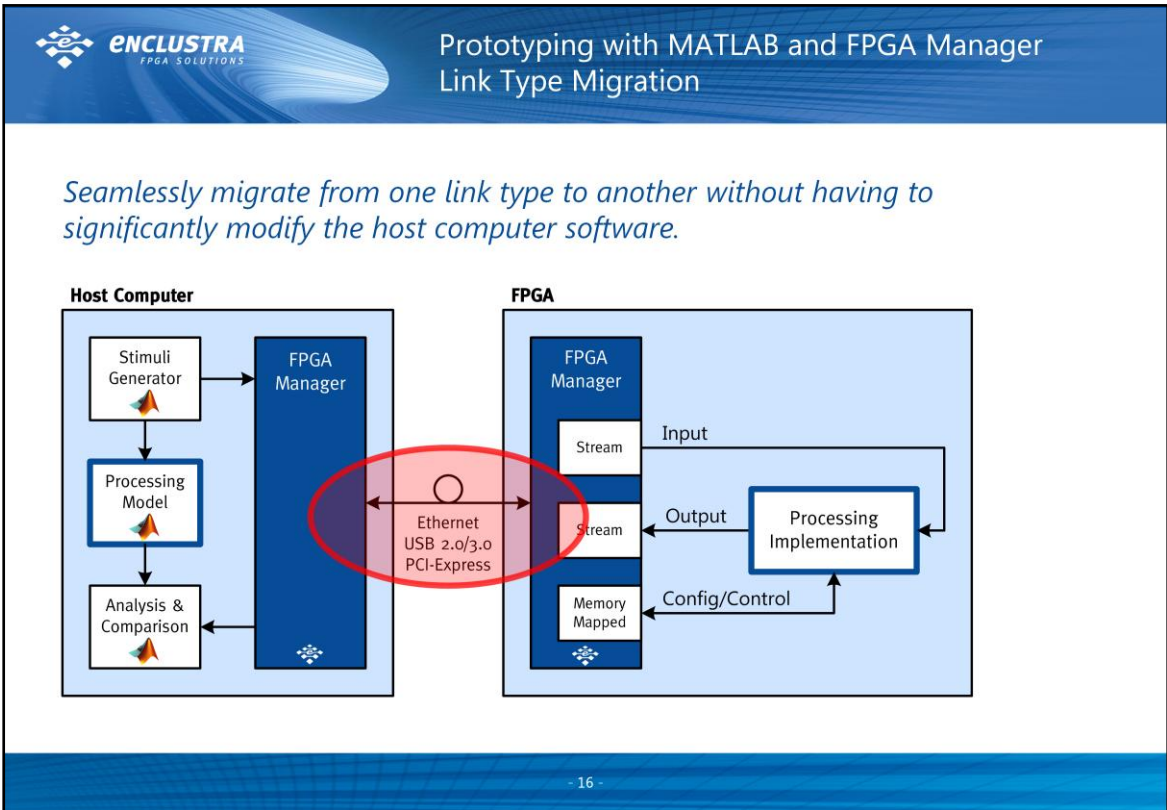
ENCLUSTRA
FPGA SOLUTIONS

Prototyping with MATLAB and FPGA Manager
Link Type Migration

Seamlessly migrate from one link type to another without having to significantly modify the host computer software.

Host Computer

Stimuli Generator

Processing Model

Analysis & Comparison

FPGA Manager

Ethernet
USB 2.0/3.0
PCI-Express

FPGA

FPGA Manager

Stream

Stream

Memory Mapped

Input

Output

Config/Control

Processing Implementation

- 16 -